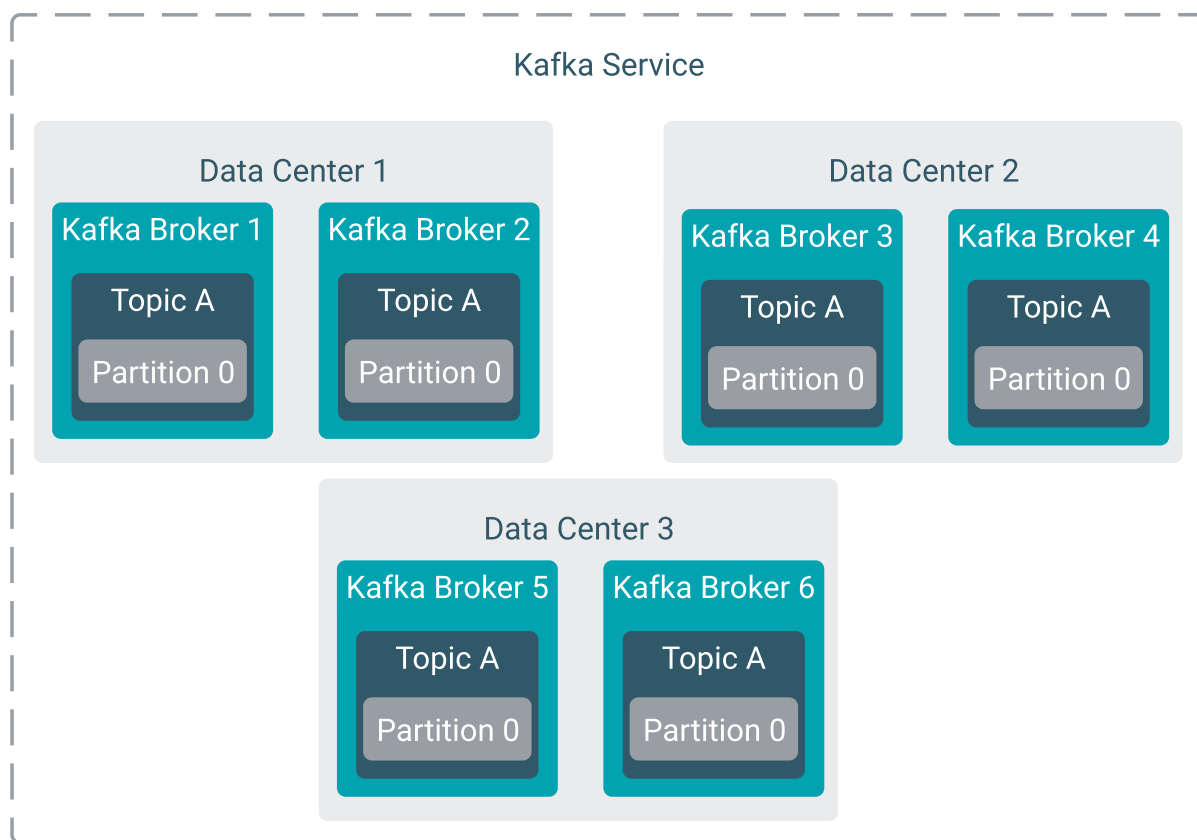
Kafka Service

Data Center 1

Kafka Broker 1

Topic A

Partition 0

Kafka Broker 2

Topic A

Partition 0

Data Center 2

Kafka Broker 3

Topic A

Partition 0

Kafka Broker 4

Topic A

Partition 0

Data Center 3

Kafka Broker 5

Topic A

Partition 0

Kafka Broker 6

Topic A

Partition 0